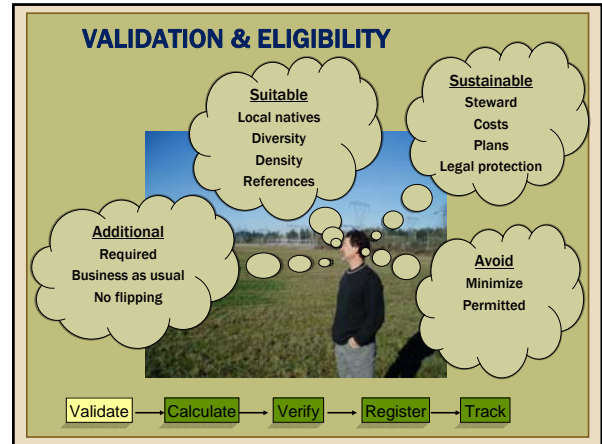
VALIDATION & ELIGIBILITY

Suitable
Local natives
Diversity
Density
References

Sustainable
Steward
Costs
Plans
Legal protection

Additional
Required
Business as usual
No flipping

Avoid
Minimize
Permitted

Validate → Calculate → Verify → Register → Track